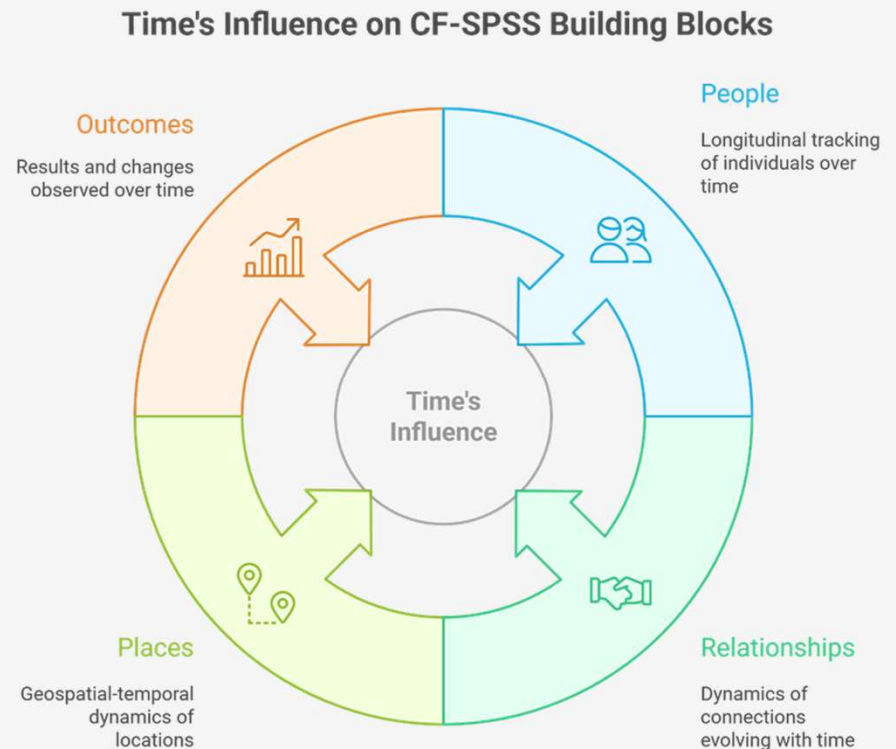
Time's Influence on CF-SPSS Building Blocks

Outcomes

Results and changes observed over time

People

Longitudinal tracking of individuals over time

Time's Influence

Places

Geospatial-temporal dynamics of locations

Relationships

Dynamics of connections evolving with time